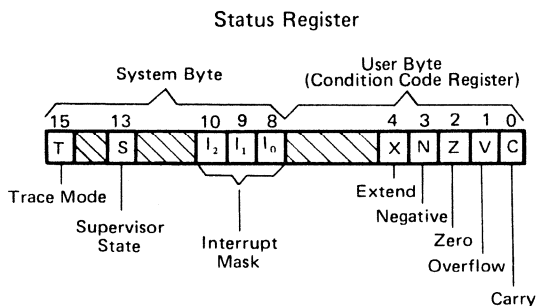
Status Register

System Byte

User Byte
(Condition Code Register)

15 13 10 9 8 4 3 2 1 0

T S $I_2$ $I_1$ $I_0$ X N Z V C

Trace Mode

Supervisor State

Interrupt Mask

Extend

Negative

Zero

Overflow

Carry